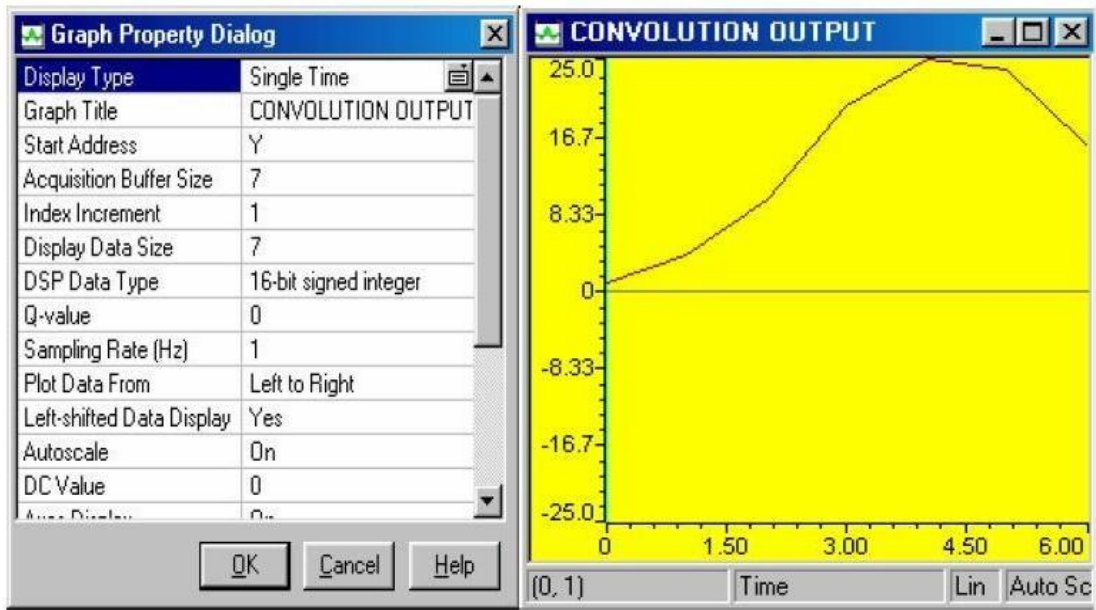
Graph Property Dialog

| Display Type | Single Time |
|---|---|
| Graph Title | CONVOLUTION OUTPUT |
| Start Address | Y |
| Acquisition Buffer Size | 7 |
| Index Increment | 1 |
| Display Data Size | 7 |
| DSP Data Type | 16-bit signed integer |
| Q-value | 0 |
| Sampling Rate (Hz) | 1 |
| Plot Data From | Left to Right |
| Left-shifted Data Display | Yes |
| Autoscale | On |
| DC Value | 0 |
| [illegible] | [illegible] |

OK Cancel Help

CONVOLUTION OUTPUT

25.0
16.7
8.33
0
-8.33
-16.7
-25.0

0 1.50 3.00 4.50 6.00

(0, 1) Time Lin Auto Sc